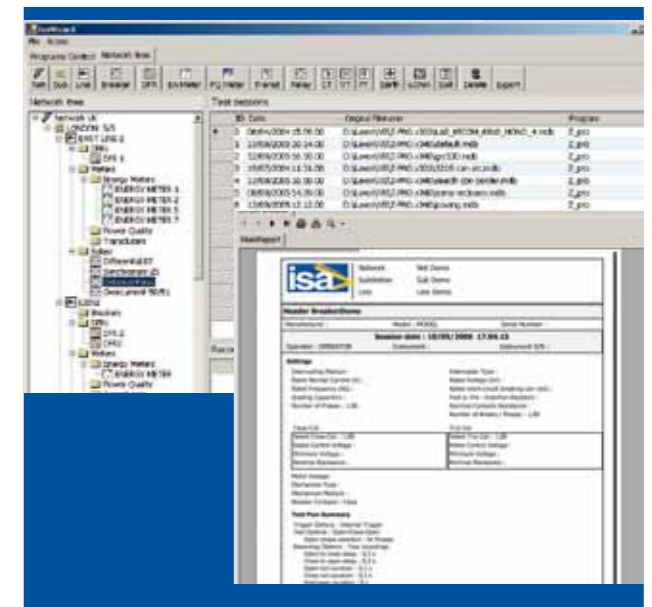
File Access

Programs Context Network tree

Network tree

Test sessions

ID Date

Original filename

Program

Network UK

LONDON S/S

EAST LINE 2

Meters

Energy Meters

ENERGY METER 1

ENERGY METER 2

ENERGY METER 3

ENERGY METER 7

Power Quality

Transducers

Relays

Differential 87

Overcurrent 50/51

Breakers

Power Quality

isa

Network

Substation

Line

Header BreakerDemo

Manufacturer:

Model:

Serial Number:

Session date: 10/05/2006 17.04.15

Settings

Test Run Summary